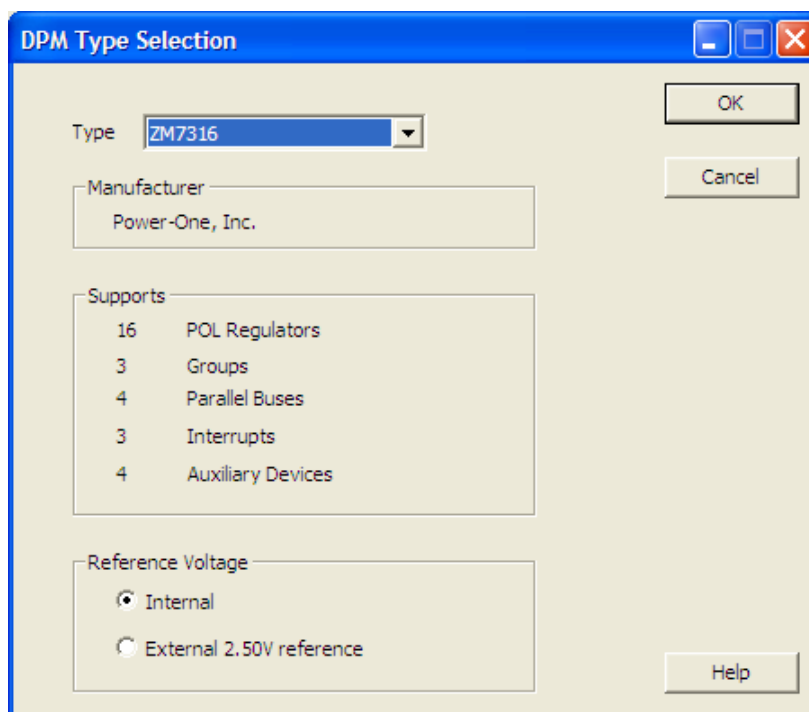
DPM Type Selection

Type ZM7316

OK

Cancel

Manufacturer
Power-One, Inc.

Supports
16 POL Regulators
3 Groups
4 Parallel Buses
3 Interrupts
4 Auxiliary Devices

Reference Voltage
Internal
External 2.50V reference

Help